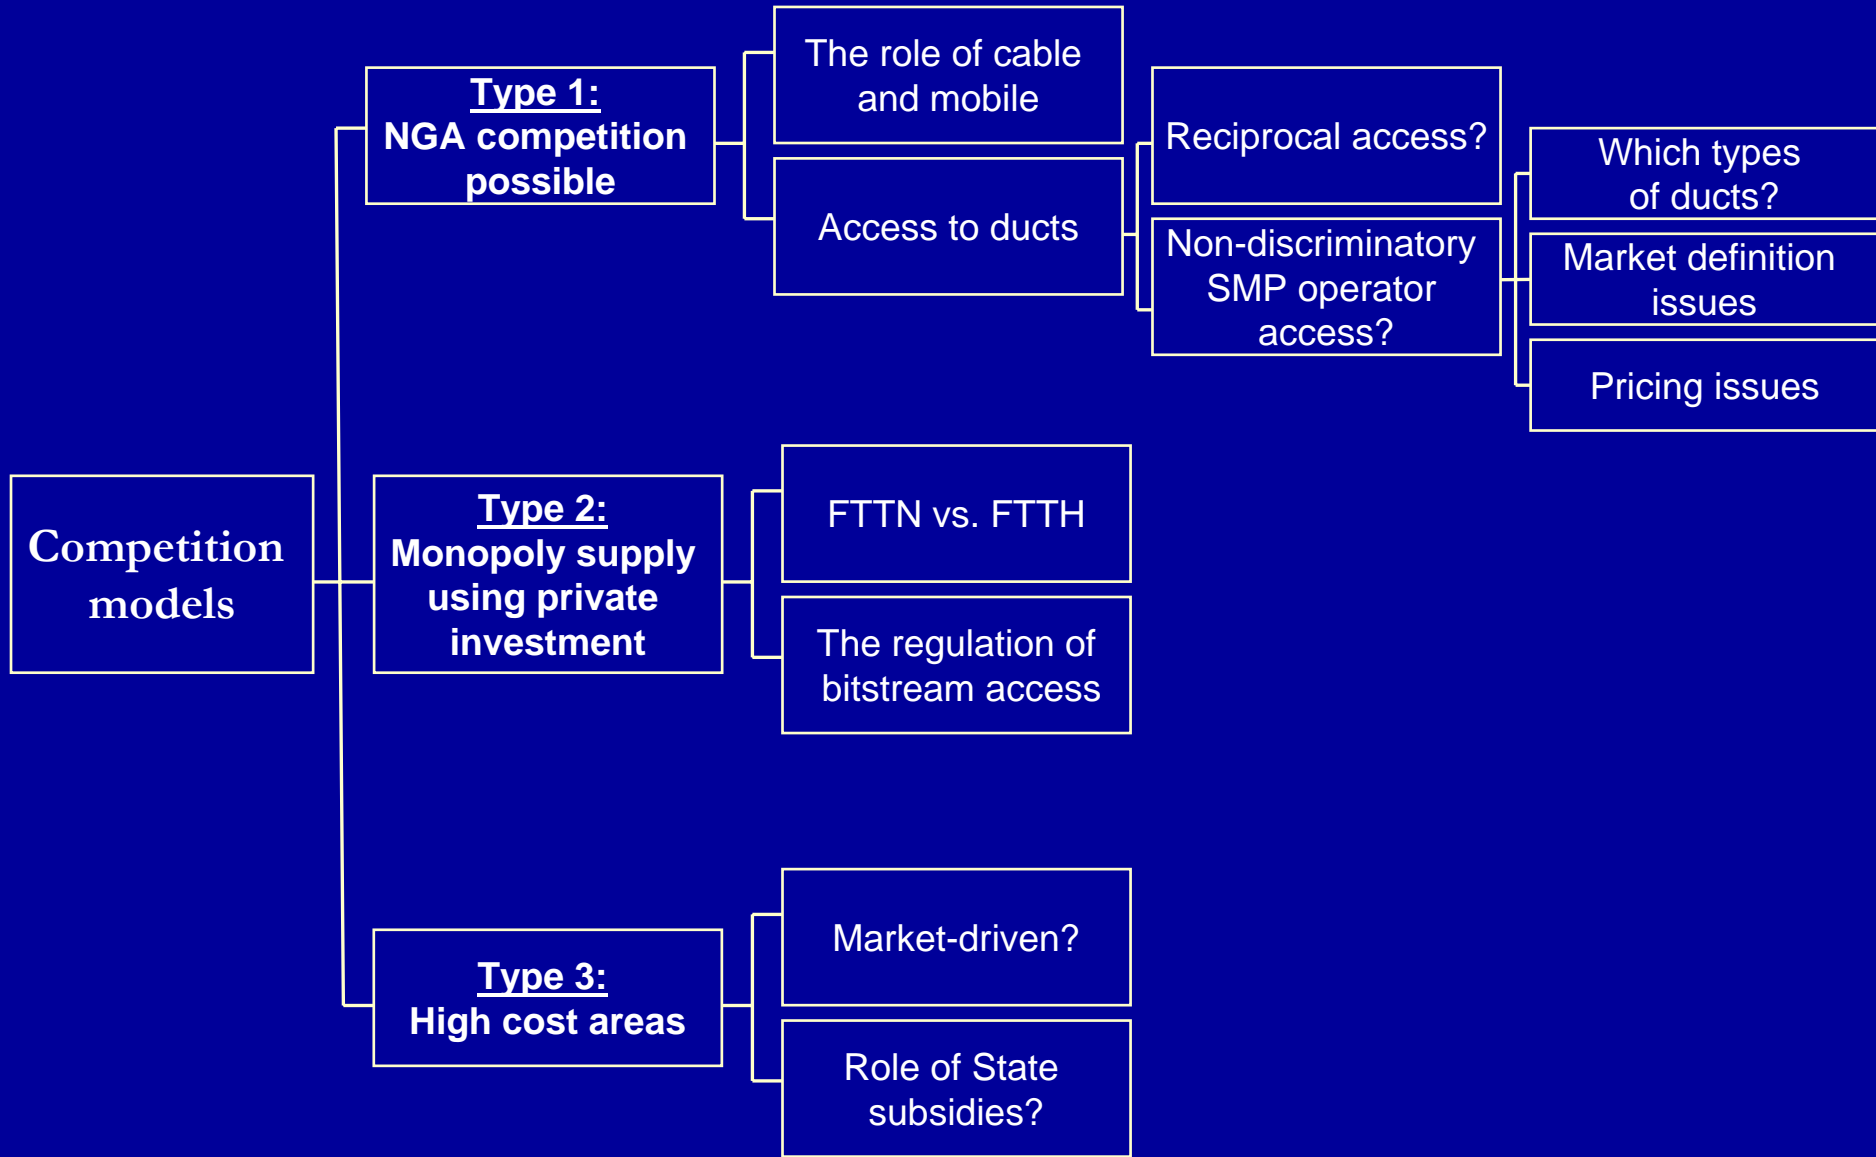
Competition models

Type 1:
NGA competition possible

The role of cable and mobile

Access to ducts

Reciprocal access?

Non-discriminatory SMP operator access?

Which types of ducts?

Market definition issues

Pricing issues

Type 2:
Monopoly supply using private investment

FTTN vs. FTTH

The regulation of bitstream access

Type 3:
High cost areas

Market-driven?

Role of State subsidies?